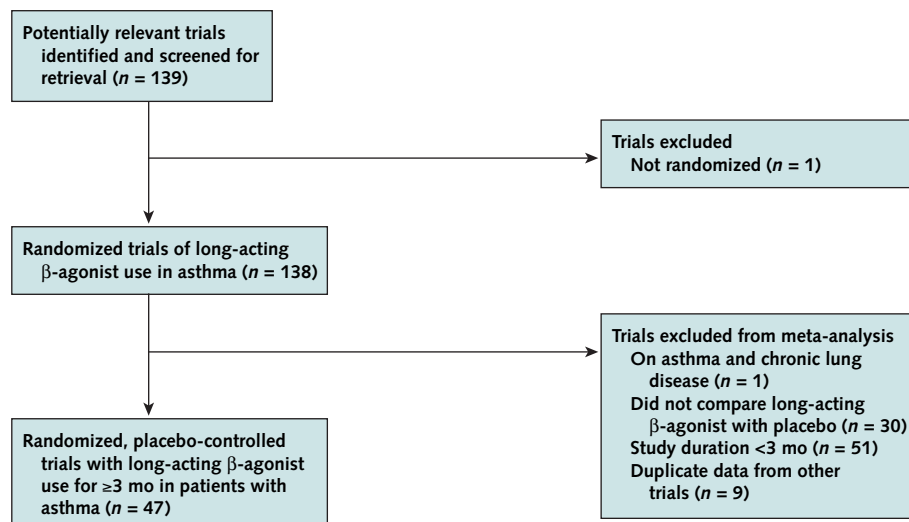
Potentially relevant trials identified and screened for retrieval ($n$ = 139)

Trials excluded
Not randomized ($n$ = 1)

Randomized trials of long-acting $\beta$-agonist use in asthma ($n$ = 138)

Trials excluded from meta-analysis
On asthma and chronic lung disease ($n$ = 1)
Did not compare long-acting $\beta$-agonist with placebo ($n$ = 30)
Study duration <3 mo ($n$ = 51)
Duplicate data from other trials ($n$ = 9)

Randomized, placebo-controlled trials with long-acting $\beta$-agonist use for ≥3 mo in patients with asthma ($n$ = 47)